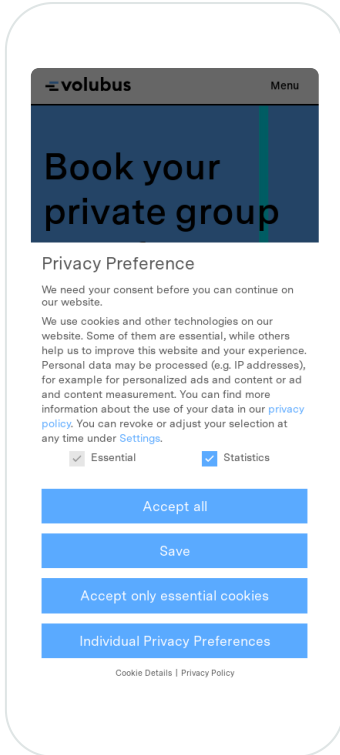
volubus

Menu

Book your private group

Privacy Preference

We need your consent before you can continue on our website.

We use cookies and other technologies on our website. Some of them are essential, while others help us to improve this website and your experience. Personal data may be processed (e.g. IP addresses), for example for personalized ads and content or ad and content measurement. You can find more information about the use of your data in our privacy policy. You can revoke or adjust your selection at any time under Settings.

Essential

Statistics

Accept all

Save

Accept only essential cookies

Individual Privacy Preferences

Cookie Details | Privacy Policy